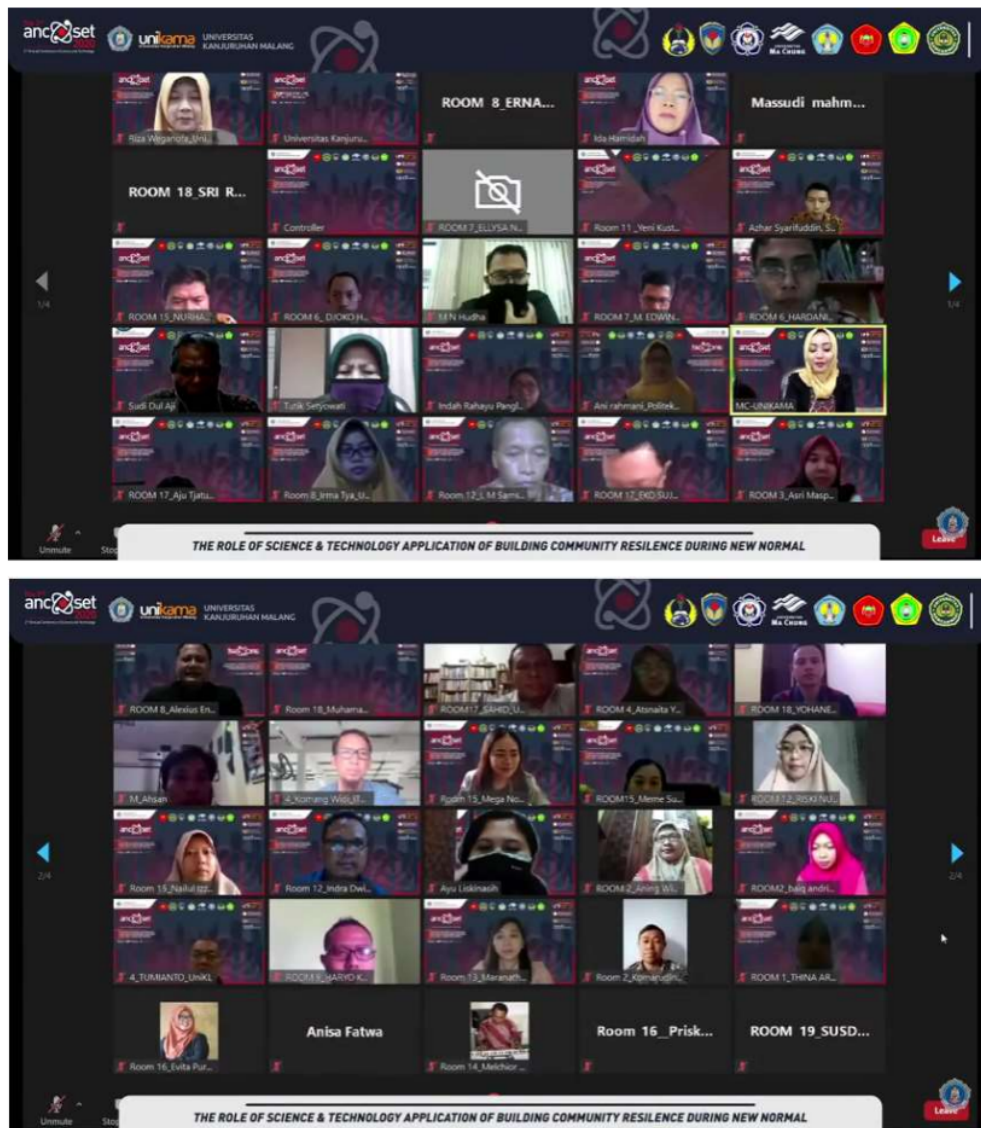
ancoset 2020

unikama UNIVERSITAS KANJURUHAN MALANG

Ma Chung

Riza Weganofa_Uni...
Universitas Kanjuru...
ROOM 8_ERNA...
Ida Hamidah
Massudi mahm...

ROOM 18_SRI R...
Controller
ROOM 7_ELLYSA N...
Room 11_Yeni Kust...
Azhar Syarifuddin_S...

ROOM 15_NURHA...
ROOM 6_DJOKO H...
M.N Hudha
ROOM 7_M. EDWIN...
ROOM 6_HARDANI...

Sudi Dul Aji
Tutik Setyowati
Indah Rahayu Pangl...
Ani rahmani_Politek...
MC-UNIKAMA

ROOM 17_Aju Tjatu...
Room 8_Irma Tya_U...
Room 12_I M Sami...
ROOM 17_EKO SUJ...
ROOM 3_Asri Masp...

1/4
1/4

Unmute
Stop

THE ROLE OF SCIENCE & TECHNOLOGY APPLICATION OF BUILDING COMMUNITY RESILENCE DURING NEW NORMAL

Leave

ancoset 2020

unikama UNIVERSITAS KANJURUHAN MALANG

Ma Chung

ROOM 8_Alexius En...
Room 18_Muhama...
ROOM17_SAHID_U...
ROOM 4_Atsnaita Y...
ROOM 18_YOHANE...

M_Ahsan
4_Kornang Widi...
Room 15_Mega No...
ROOM15_Meme Su...
ROOM 12_RISKENU...

Room 15_Nailul Izz...
Room 12_Indra Dwi...
Ayu Liskinasih
ROOM 2_Aning Wi...
ROOM2_baiq andri...

4_TUMIANTO_UniKL
ROOM 9_HARYO K...
Room 13_Maranath...
Room 2_Komarudin...
ROOM 1_THINA AR...

Room 16_Evita Pur...
Anisa Fatwa
Room 14_Melchior ...
Room 16_Prisk...
ROOM 19_SUSD...

2/4
2/4

Unmute

THE ROLE OF SCIENCE & TECHNOLOGY APPLICATION OF BUILDING COMMUNITY RESILENCE DURING NEW NORMAL

Leave